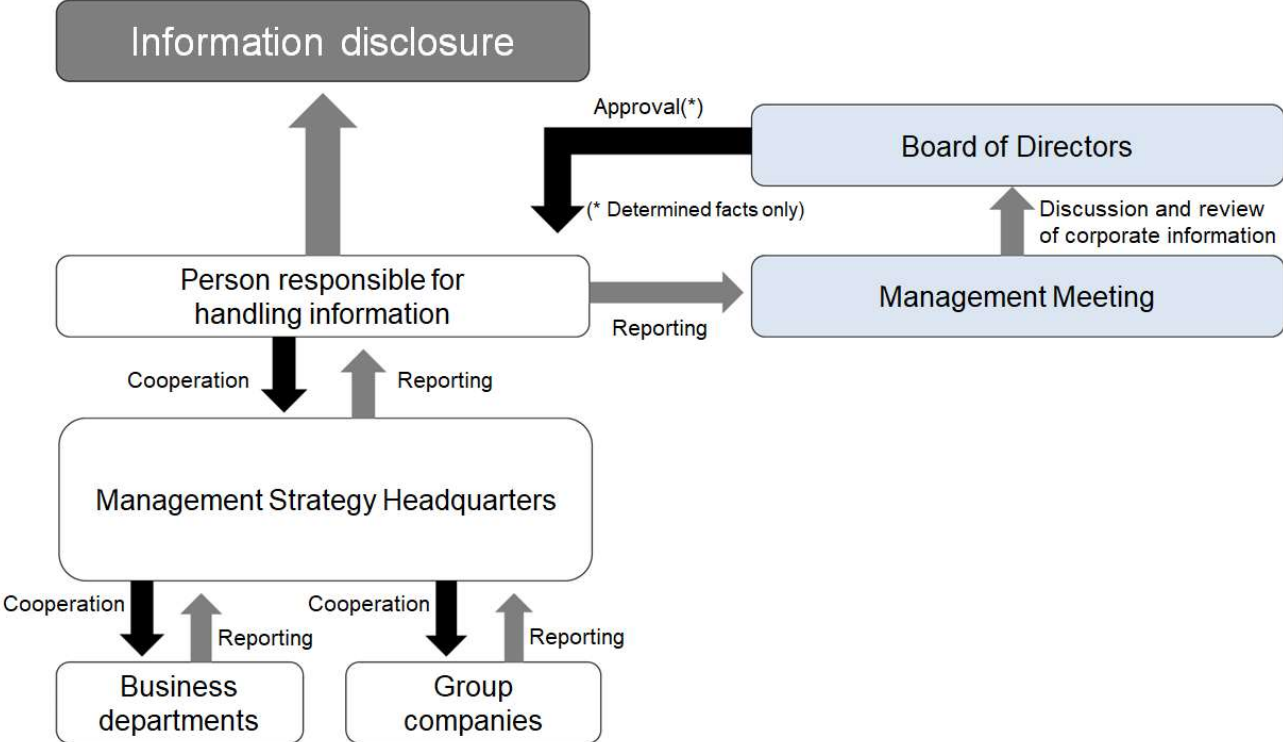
Information disclosure

Approval(*)

Board of Directors

(* Determined facts only)

Discussion and review of corporate information

Person responsible for handling information

Management Meeting

Reporting

Cooperation

Reporting

Management Strategy Headquarters

Cooperation

Reporting

Cooperation

Reporting

Business departments

Group companies